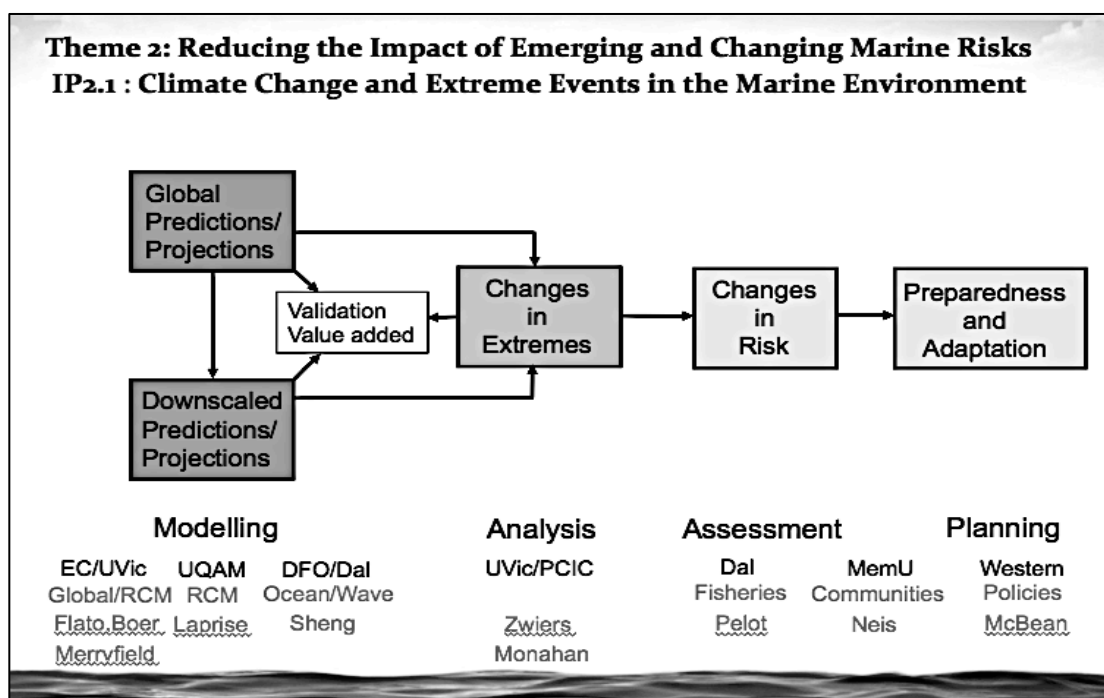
Theme 2: Reducing the Impact of Emerging and Changing Marine Risks
IP2.1 : Climate Change and Extreme Events in the Marine Environment

Global Predictions/ Projections

Validation Value added

Changes in Extremes

Changes in Risk

Preparedness and Adaptation

Downscaled Predictions/ Projections

Modelling

EC/UVic
Global/RCM
Flato,Boer
Merryfield

UQAM
RCM
Laprise

DFO/Dal
Ocean/Wave
Sheng

Analysis

UVic/PCIC
Zwiers
Monahan

Assessment

Dal
Fisheries
Pelot

MemU
Communities
Neis

Planning

Western
Policies
McBean